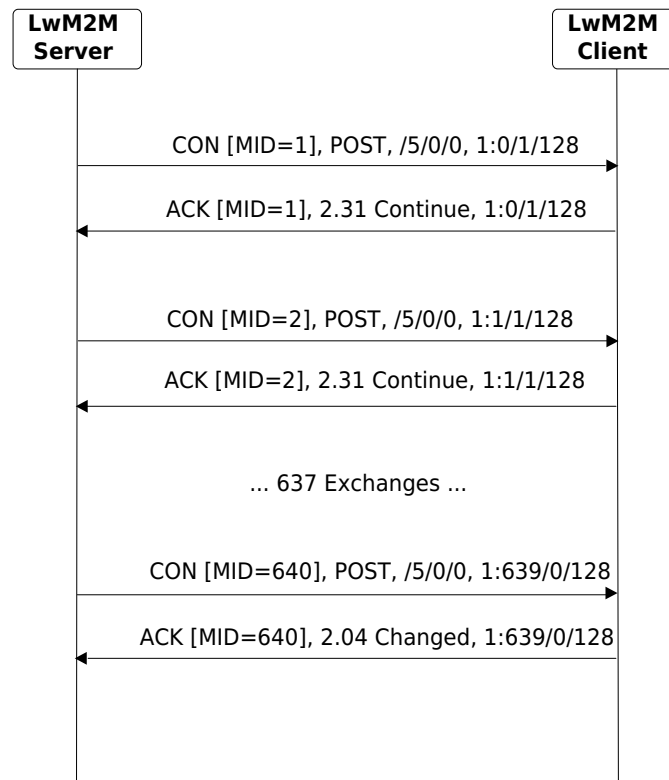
LwM2M Server

LwM2M Client

CON [MID=1], POST, /5/0/0, 1:0/1/128

ACK [MID=1], 2.31 Continue, 1:0/1/128

CON [MID=2], POST, /5/0/0, 1:1/1/128

ACK [MID=2], 2.31 Continue, 1:1/1/128

... 637 Exchanges ...

CON [MID=640], POST, /5/0/0, 1:639/0/128

ACK [MID=640], 2.04 Changed, 1:639/0/128